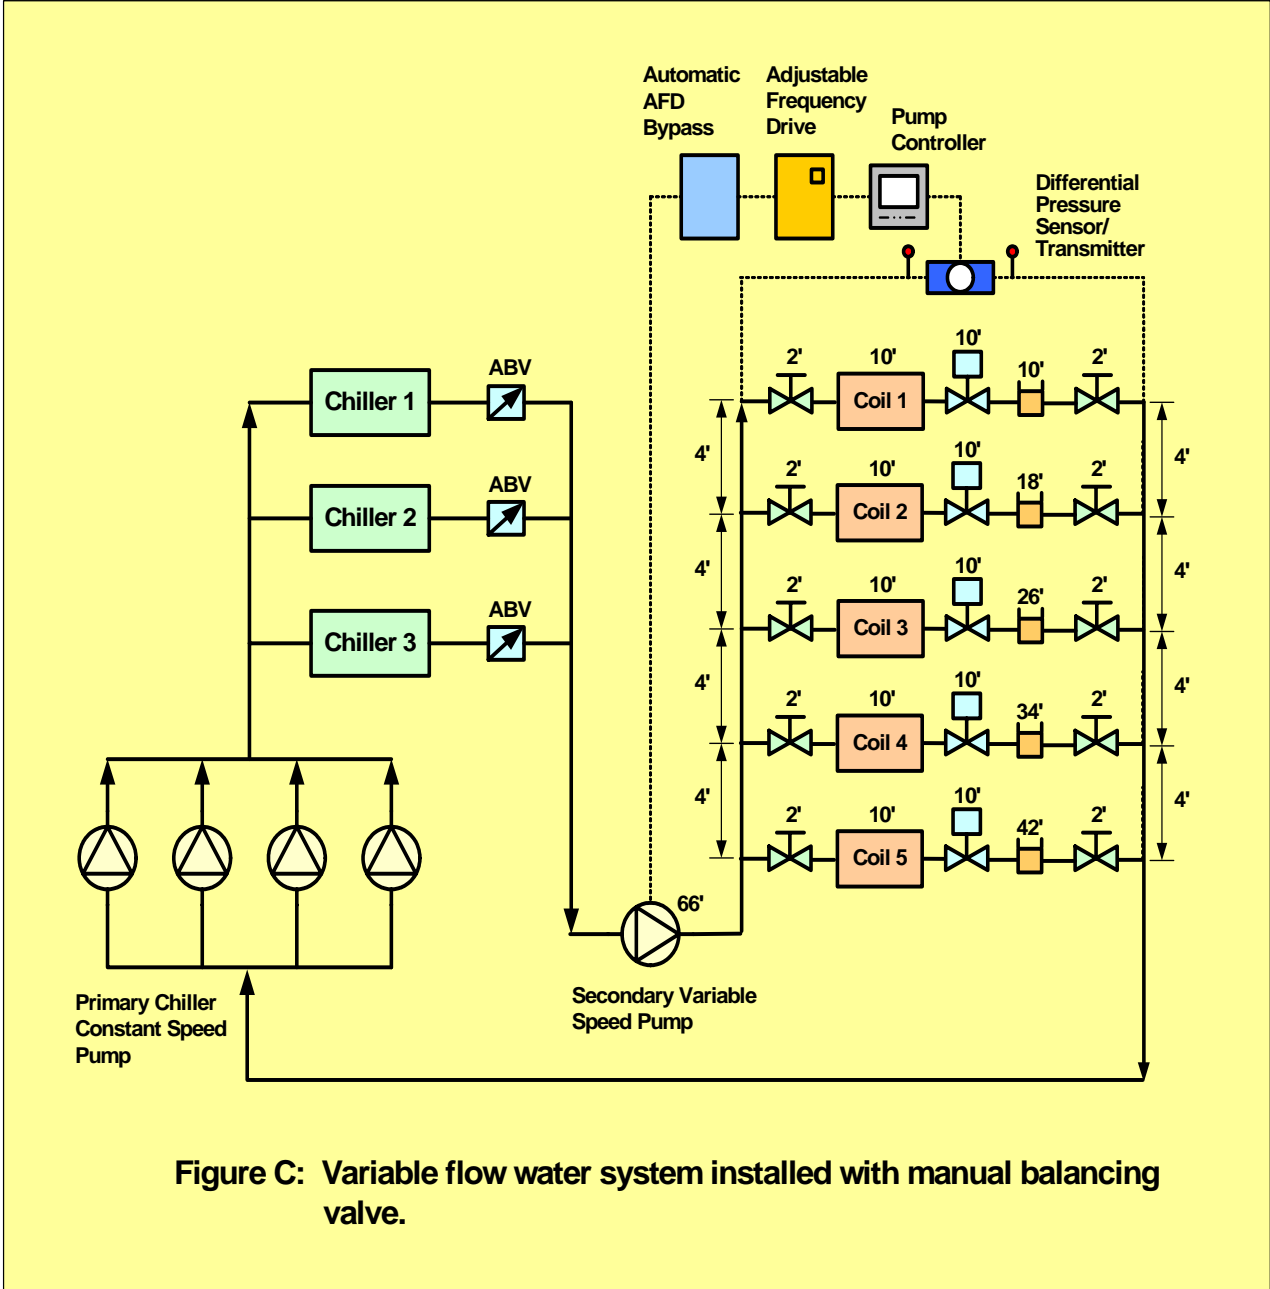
Automatic AFD Bypass

Adjustable Frequency Drive

Pump Controller

Differential Pressure Sensor/ Transmitter

ABV

Chiller 1

ABV

Chiller 2

ABV

Chiller 3

2'
10'
Coil 1
10'
10'
2'

2'
10'
Coil 2
10'
18'
2'

2'
10'
Coil 3
10'
26'
2'

2'
10'
Coil 4
10'
34'
2'

2'
10'
Coil 5
10'
42'
2'

4'
4'
4'
4'

4'
4'
4'
4'

66'

Primary Chiller Constant Speed Pump

Secondary Variable Speed Pump

Figure C: Variable flow water system installed with manual balancing valve.